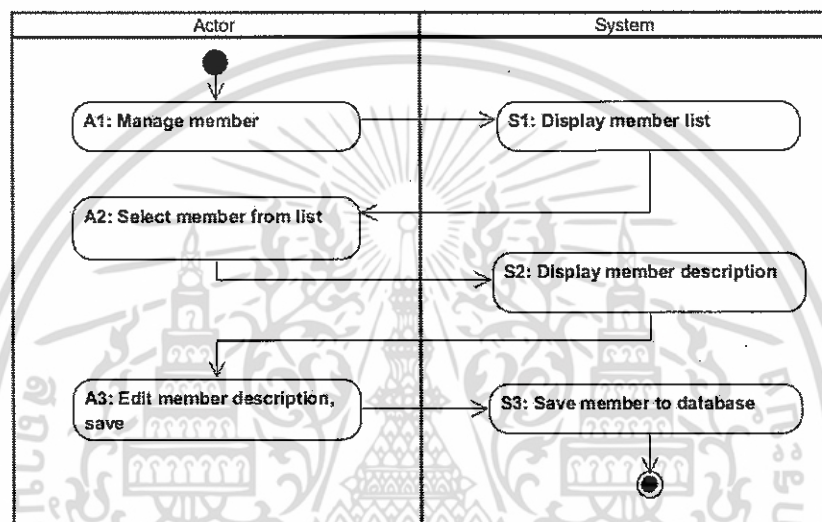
| Actor | System |
|---|---|
| A1: Manage member | S1: Display member list |
| A2: Select member from list | S2: Display member description |
| A3: Edit member description, save | S3: Save member to database |